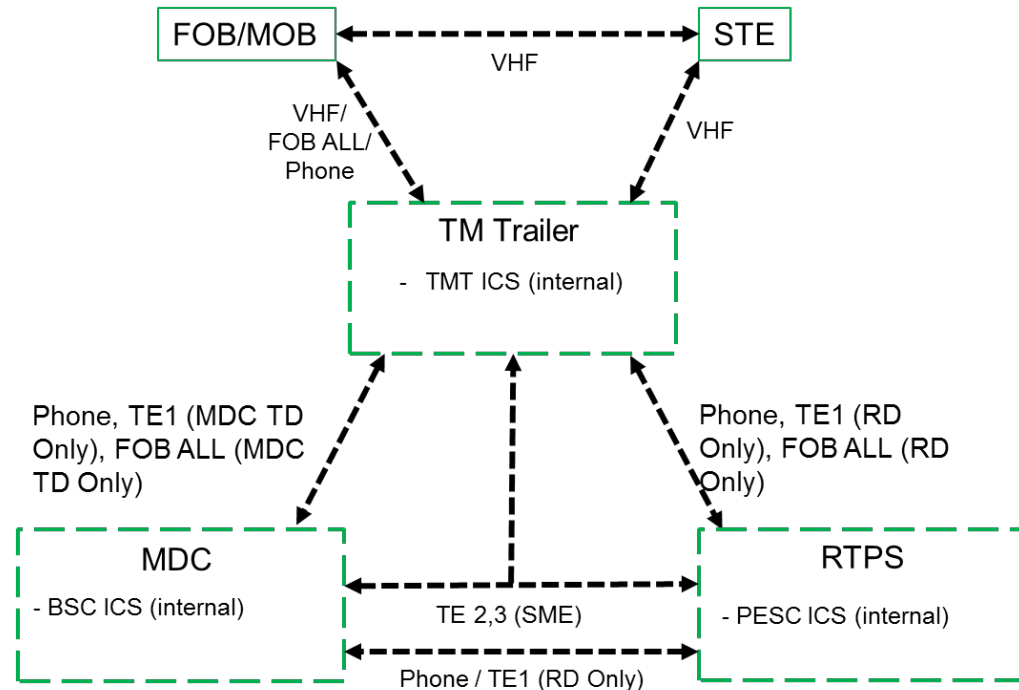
FOB/MOB

STE

VHF

VHF/ FOB ALL/ Phone

VHF

TM Trailer

- TMT ICS (internal)

Phone, TE1 (MDC TD Only), FOB ALL (MDC TD Only)

Phone, TE1 (RD Only), FOB ALL (RD Only)

MDC

- BSC ICS (internal)

RTPS

- PESC ICS (internal)

TE 2,3 (SME)

Phone / TE1 (RD Only)